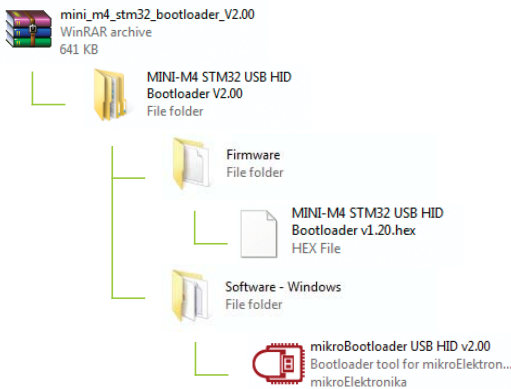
mini_m4_stm32_bootloader_V2.00
WinRAR archive
641 KB

MINI-M4 STM32 USB HID Bootloader V2.00
File folder

Firmware
File folder

MINI-M4 STM32 USB HID Bootloader v1.20.hex
HEX File

Software - Windows
File folder

mikroBootloader USB HID v2.00
Bootloader tool for mikroElektron...
mikroElektronika